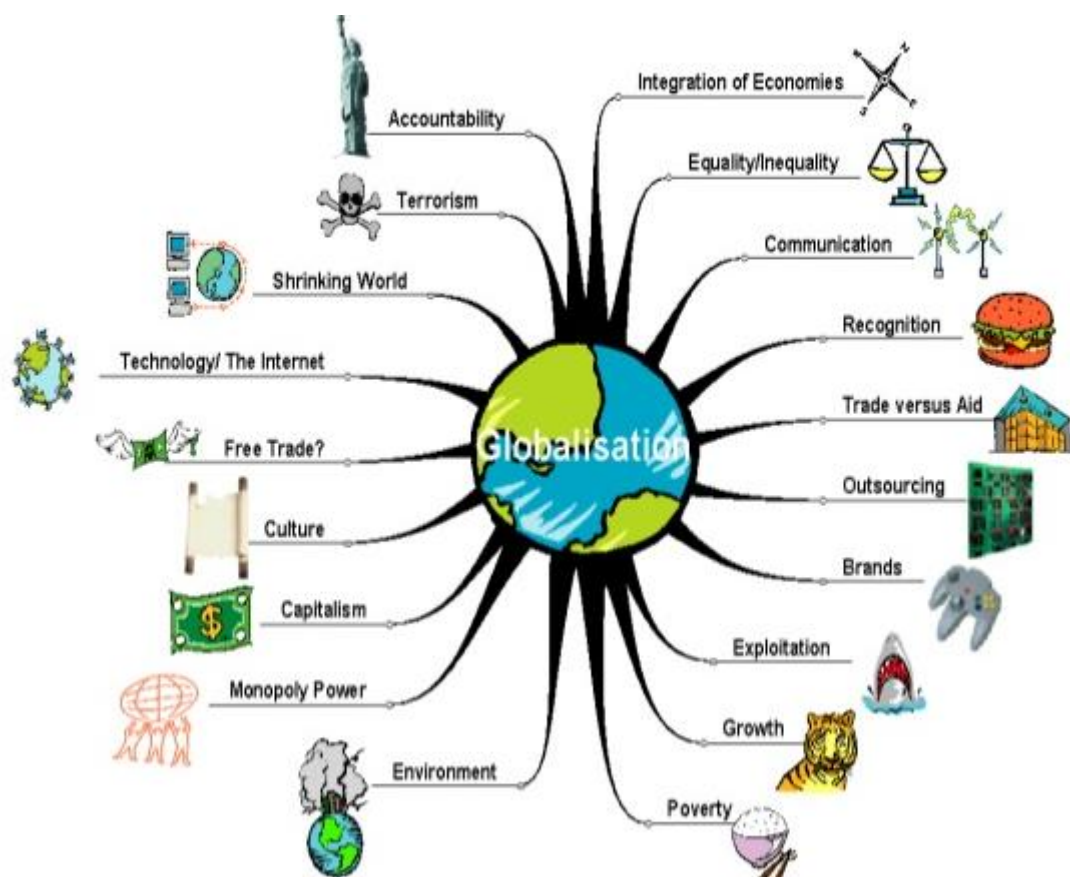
Globalisation

Accountability

Terrorism

Shrinking World

Technology/ The Internet

Free Trade?

Culture

Capitalism

Monopoly Power

Environment

Integration of Economies

Equality/Inequality

Communication

Recognition

Trade versus Aid

Outsourcing

Brands

Exploitation

Growth

Poverty

$